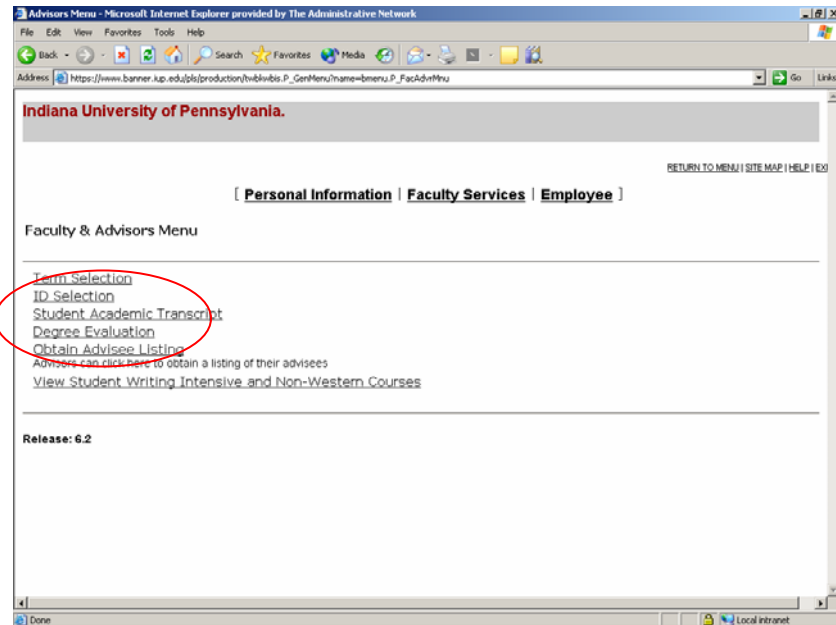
Advisors Menu - Microsoft Internet Explorer provided by The Administrative Network

File Edit View Favorites Tools Help

Back Search Favorites Media

Address https://www.banner.iup.edu/pls/production/twbkwbis.P_GenMenu?name=bmenu.P_FacAdvrMnu

Go Links

Indiana University of Pennsylvania.

RETURN TO MENU | SITE MAP | HELP | EX

[ Personal Information | Faculty Services | Employee ]

Faculty & Advisors Menu

Term Selection
ID Selection
Student Academic Transcript
Degree Evaluation
Obtain Advisee Listing
Advisors can click here to obtain a listing of their advisees
View Student Writing Intensive and Non-Western Courses

Release: 6.2

Done

Local intranet